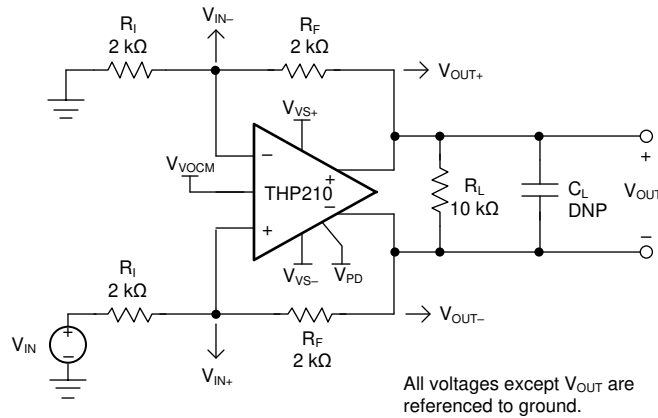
$V_{IN-}$

$R_I$
2 kΩ

$R_F$
2 kΩ

$V_{OUT+}$

$V_{VS+}$

−

$V_{VOCM}$

+

THP210

−

+

$R_L$
10 kΩ

$C_L$
DNP

+

$V_{OUT}$

−

$V_{VS-}$

$V_{PD}$

$R_I$
2 kΩ

$V_{OUT-}$

$V_{IN}$

+

−

$R_F$
2 kΩ

$V_{IN+}$

All voltages except $V_{OUT}$ are referenced to ground.